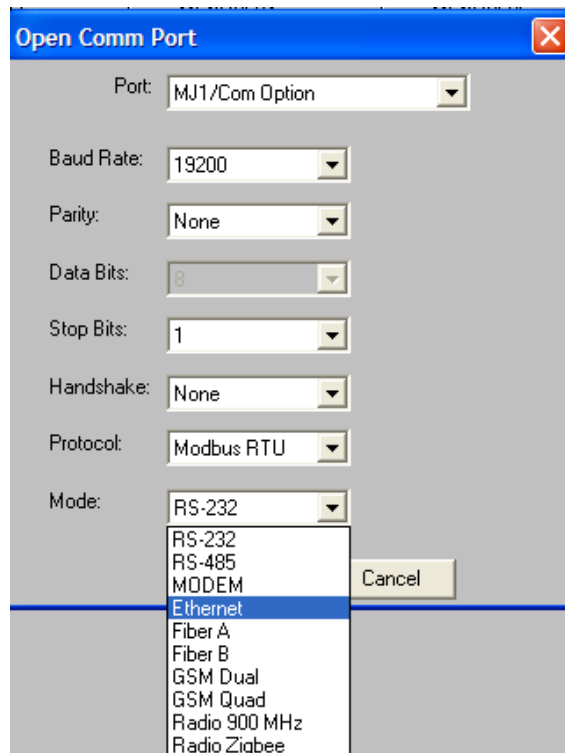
Open Comm Port

Port: MJ1/Com Option

Baud Rate: 19200

Parity: None

Data Bits: 8

Stop Bits: 1

Handshake: None

Protocol: Modbus RTU

Mode: RS-232

RS-232
RS-485
MODEM
Ethernet
Fiber A
Fiber B
GSM Dual
GSM Quad
Radio 900 MHz
Radio Zigbee

Cancel